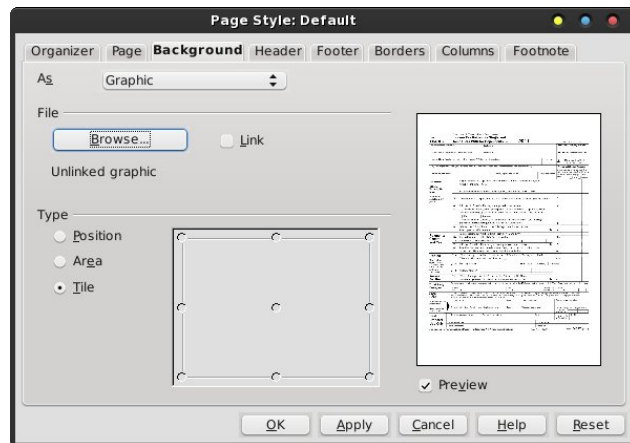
Page Style: Default

Organizer Page Background Header Footer Borders Columns Footnote

As Graphic

File

Browse...

Link

Unlinked graphic

Type

Position

Area

Tile

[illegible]

Preview

OK Apply Cancel Help Reset